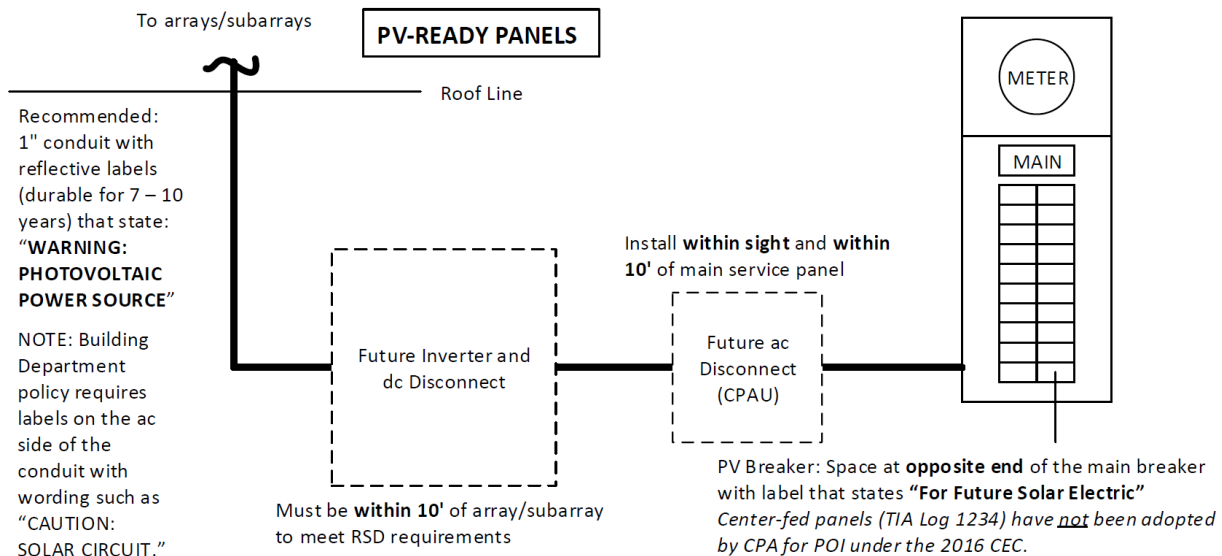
To arrays/subarrays

PV-READY PANELS

Roof Line

METER

MAIN

Recommended: 1" conduit with reflective labels (durable for 7 – 10 years) that state: "WARNING: PHOTOVOLTAIC POWER SOURCE"

NOTE: Building Department policy requires labels on the ac side of the conduit with wording such as "CAUTION: SOLAR CIRCUIT."

Future Inverter and dc Disconnect

Install within sight and within 10' of main service panel

Future ac Disconnect (CPAU)

Must be within 10' of array/subarray to meet RSD requirements

PV Breaker: Space at opposite end of the main breaker with label that states "For Future Solar Electric"
Center-fed panels (TIA Log 1234) have not been adopted by CPA for POI under the 2016 CEC.